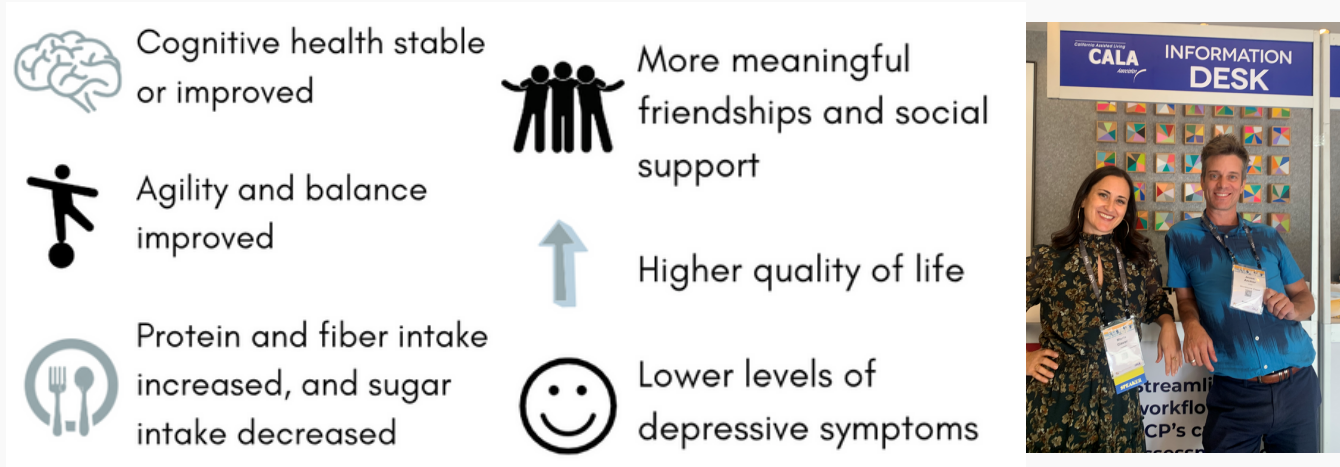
Cognitive health stable or improved

Agility and balance improved

Protein and fiber intake increased, and sugar intake decreased

More meaningful friendships and social support

Higher quality of life

Lower levels of depressive symptoms

California Assisted Living
CALA
Association

INFORMATION DESK

SPEAKER

streamli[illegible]
workflo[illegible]
CP's c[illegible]
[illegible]